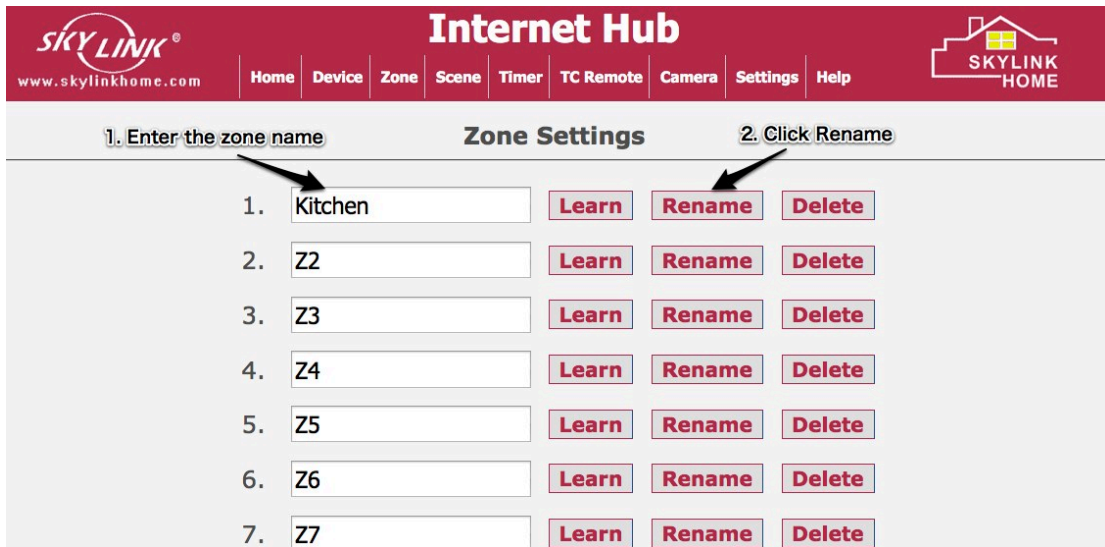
SKYLINK®
www.skylinkhome.com

Internet Hub

Home | Device | Zone | Scene | Timer | TC Remote | Camera | Settings | Help

SKYLINK HOME

1. Enter the zone name

Zone Settings

2. Click Rename

1. Kitchen Learn Rename Delete

2. Z2 Learn Rename Delete

3. Z3 Learn Rename Delete

4. Z4 Learn Rename Delete

5. Z5 Learn Rename Delete

6. Z6 Learn Rename Delete

7. Z7 Learn Rename Delete